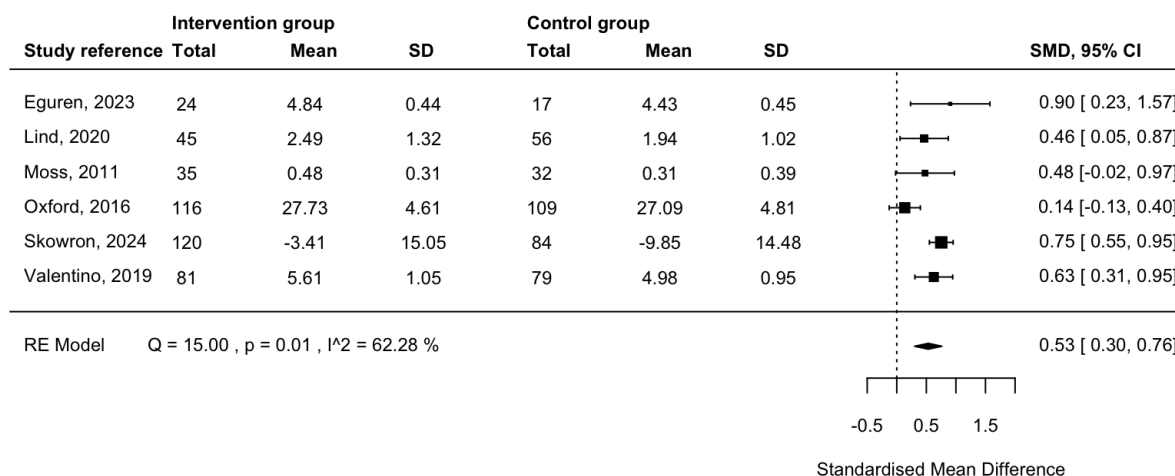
| Study reference | Intervention group Total | Mean | SD | Control group Total | Mean | SD | SMD, 95% CI |
|---|---|---|---|---|---|---|---|
| Eguren, 2023 | 24 | 4.84 | 0.44 | 17 | 4.43 | 0.45 | 0.90 [ 0.23, 1.57] |
| Lind, 2020 | 45 | 2.49 | 1.32 | 56 | 1.94 | 1.02 | 0.46 [ 0.05, 0.87] |
| Moss, 2011 | 35 | 0.48 | 0.31 | 32 | 0.31 | 0.39 | 0.48 [-0.02, 0.97] |
| Oxford, 2016 | 116 | 27.73 | 4.61 | 109 | 27.09 | 4.81 | 0.14 [-0.13, 0.40] |
| Skowron, 2024 | 120 | -3.41 | 15.05 | 84 | -9.85 | 14.48 | 0.75 [ 0.55, 0.95] |
| Valentino, 2019 | 81 | 5.61 | 1.05 | 79 | 4.98 | 0.95 | 0.63 [ 0.31, 0.95] |

RE Model Q = 15.00 , p = 0.01 , I^2 = 62.28 % 0.53 [ 0.30, 0.76]

-0.5 0.5 1.5

Standardised Mean Difference